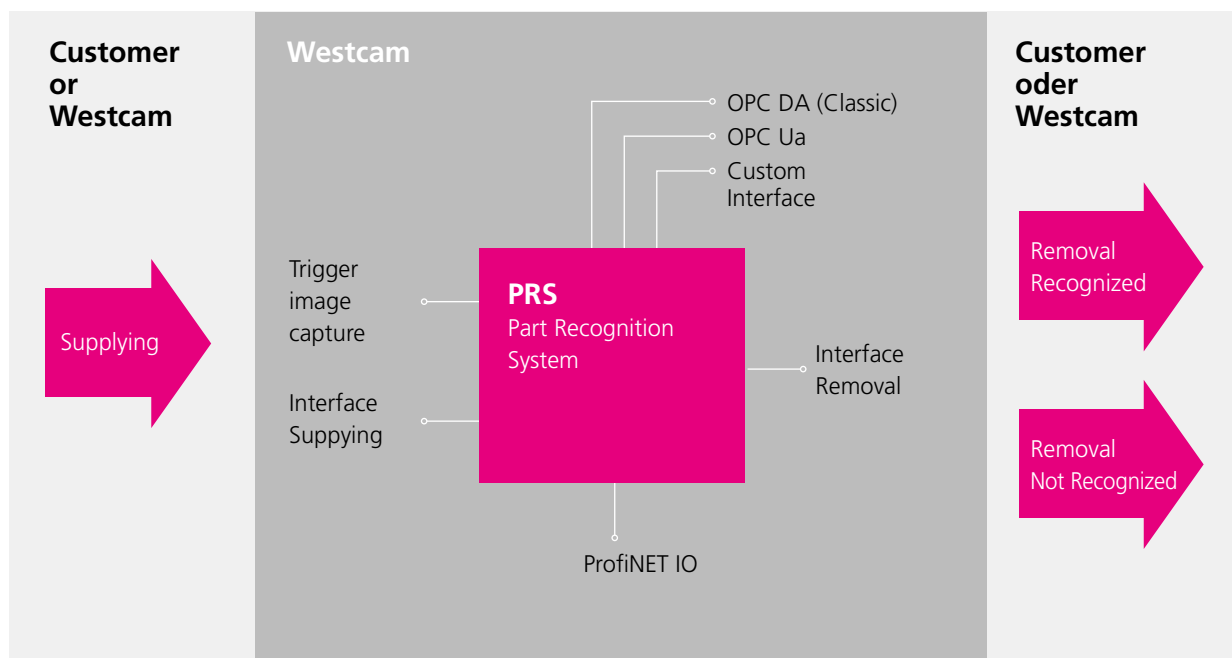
Customer or Westcam

Supplying

Westcam

OPC DA (Classic)

OPC Ua

Custom Interface

Trigger image capture

PRS
Part Recognition System

Interface Removal

Interface Suppying

ProfiNET IO

Customer oder Westcam

Removal Recognized

Removal Not Recognized